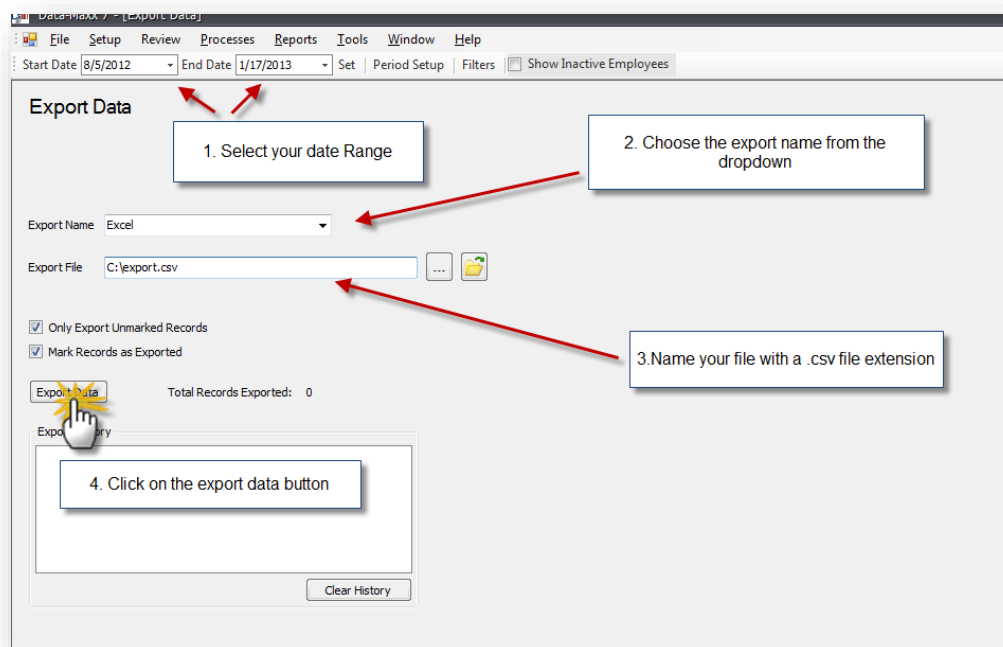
Data-Maxx 7 - [Export Data]

File Setup Review Processes Reports Tools Window Help

Start Date 8/5/2012 End Date 1/17/2013 Set Period Setup Filters Show Inactive Employees

Export Data

1. Select your date Range

2. Choose the export name from the dropdown

Export Name Excel

Export File C:\export.csv ...

Only Export Unmarked Records

Mark Records as Exported

3.Name your file with a .csv file extension

Export Data Total Records Exported: 0

Export History

4. Click on the export data button

Clear History